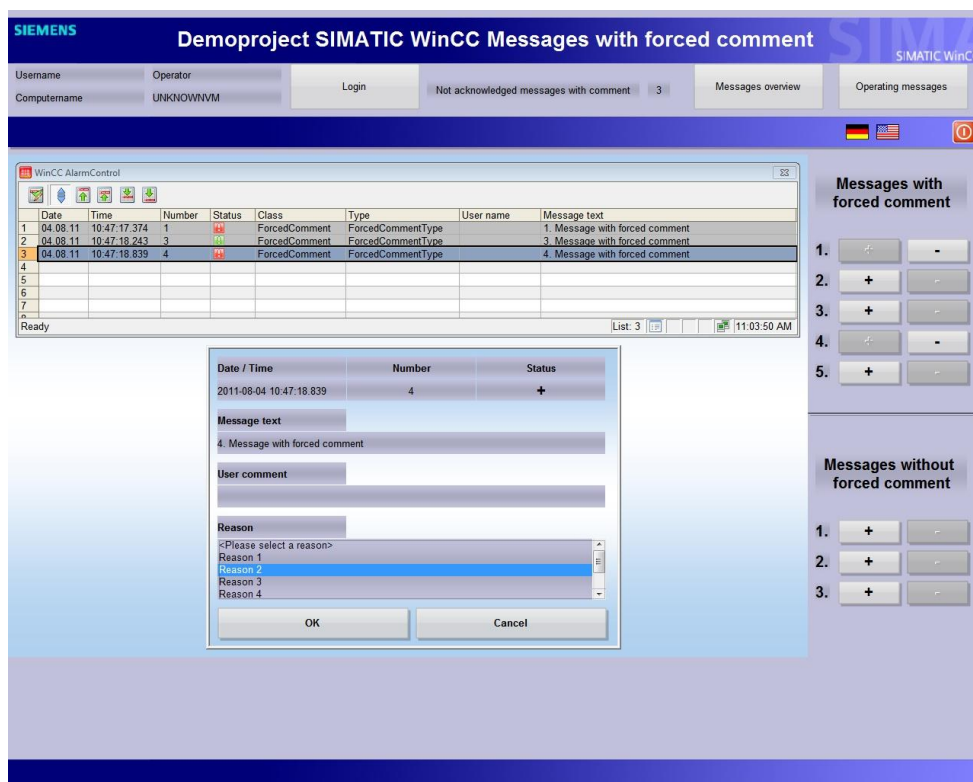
SIEMENS

Demoproject SIMATIC WinCC Messages with forced comment

SIMATIC WinC

Username Operator
Computername UNKNOWNVM

Login

Not acknowledged messages with comment 3

Messages overview

Operating messages

WinCC AlarmControl

| | Date | Time | Number | Status | Class | Type | User name | Message text |
|---|---|---|---|---|---|---|---|---|
| 1 | 04.08.11 | 10:47:17.374 | 1 | | ForcedComment | ForcedCommentType | | 1. Message with forced comment |
| 2 | 04.08.11 | 10:47:18.243 | 3 | | ForcedComment | ForcedCommentType | | 3. Message with forced comment |
| 3 | 04.08.11 | 10:47:18.839 | 4 | | ForcedComment | ForcedCommentType | | 4. Message with forced comment |
| 4 | | | | | | | | |
| 5 | | | | | | | | |
| 6 | | | | | | | | |
| 7 | | | | | | | | |

Ready

List: 3

11:03:50 AM

| Date / Time | Number | Status |
|---|---|---|
| 2011-08-04 10:47:18.839 | 4 | + |

Message text

4. Message with forced comment

User comment

Reason

<Please select a reason>
Reason 1
Reason 2
Reason 3
Reason 4

OK

Cancel

Messages with forced comment

1. + -
2. + -
3. + -
4. + -
5. + -

Messages without forced comment

1. + -
2. + -
3. + -